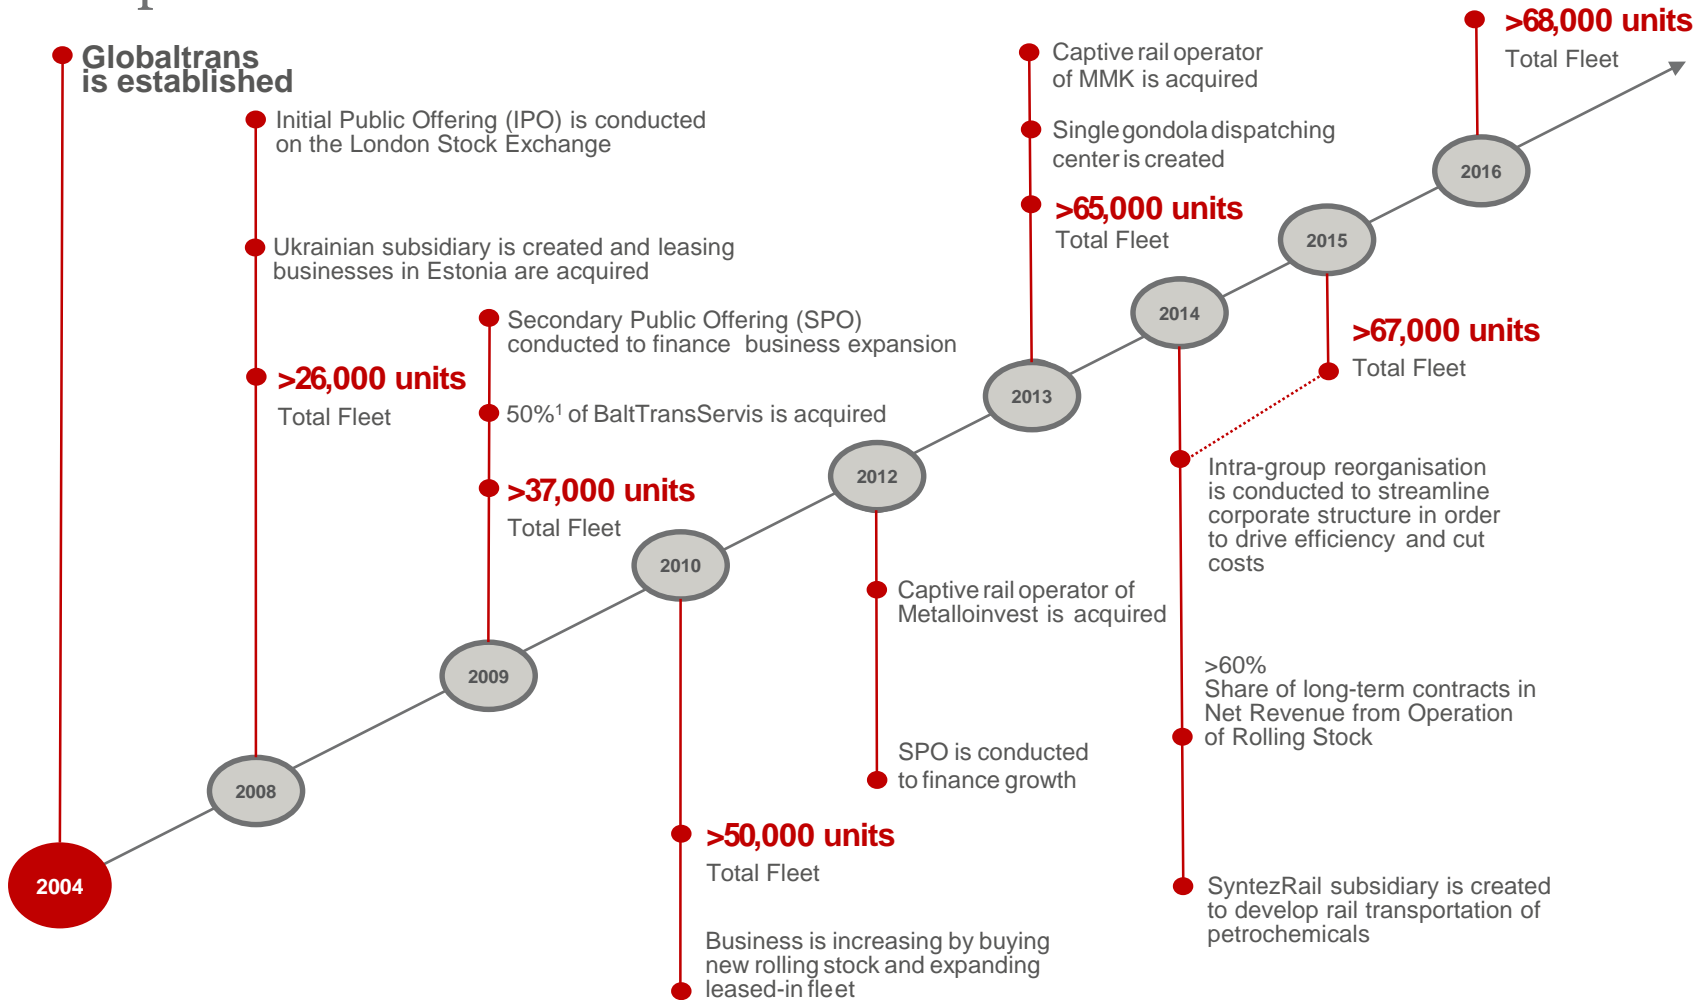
Globaltrans is established

Initial Public Offering (IPO) is conducted on the London Stock Exchange

Ukrainian subsidiary is created and leasing businesses in Estonia are acquired

>26,000 units
Total Fleet

Secondary Public Offering (SPO) conducted to finance business expansion

50%$^1$ of BaltTransServis is acquired

>37,000 units
Total Fleet

>50,000 units
Total Fleet

Business is increasing by buying new rolling stock and expanding leased-in fleet

Captive rail operator of Metalloinvest is acquired

SPO is conducted to finance growth

Captive rail operator of MMK is acquired

Single gondola dispatching center is created

>65,000 units
Total Fleet

Intra-group reorganisation is conducted to streamline corporate structure in order to drive efficiency and cut costs

>60%
Share of long-term contracts in Net Revenue from Operation of Rolling Stock

SyntezRail subsidiary is created to develop rail transportation of petrochemicals

>67,000 units
Total Fleet

>68,000 units
Total Fleet

2004
2008
2009
2010
2012
2013
2014
2015
2016